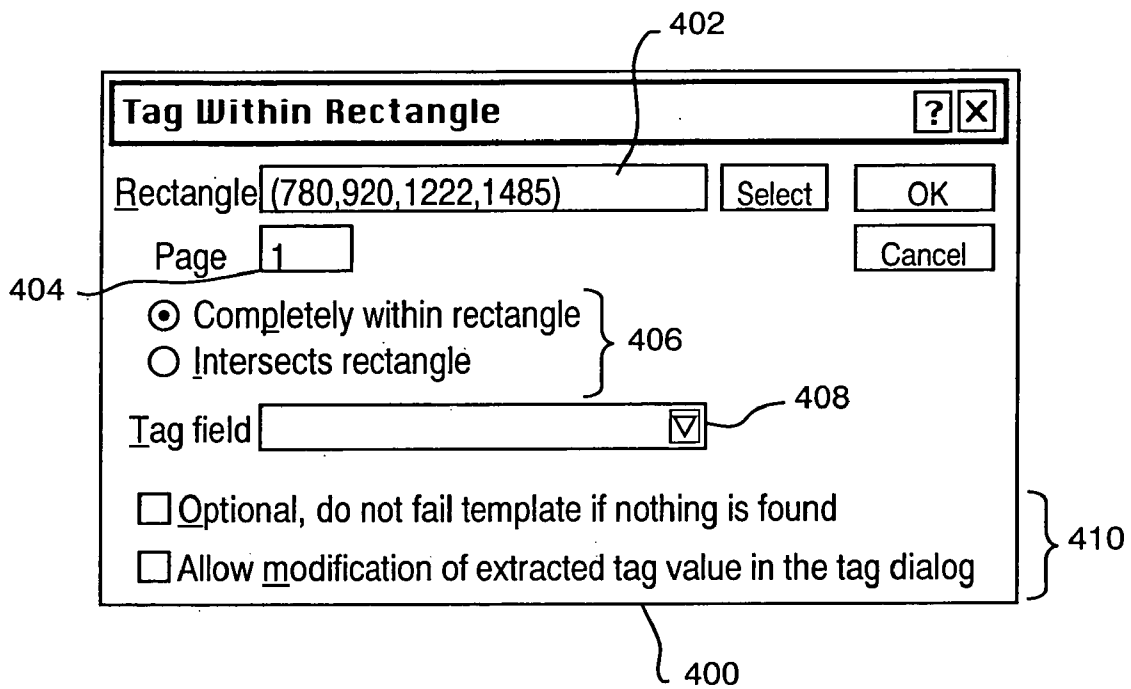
402

Tag Within Rectangle ? X

Rectangle (780,920,1222,1485) Select OK

Page 1 Cancel

404

Completely within rectangle

Intersects rectangle

406

Tag field

408

Optional, do not fail template if nothing is found

Allow modification of extracted tag value in the tag dialog

410

400